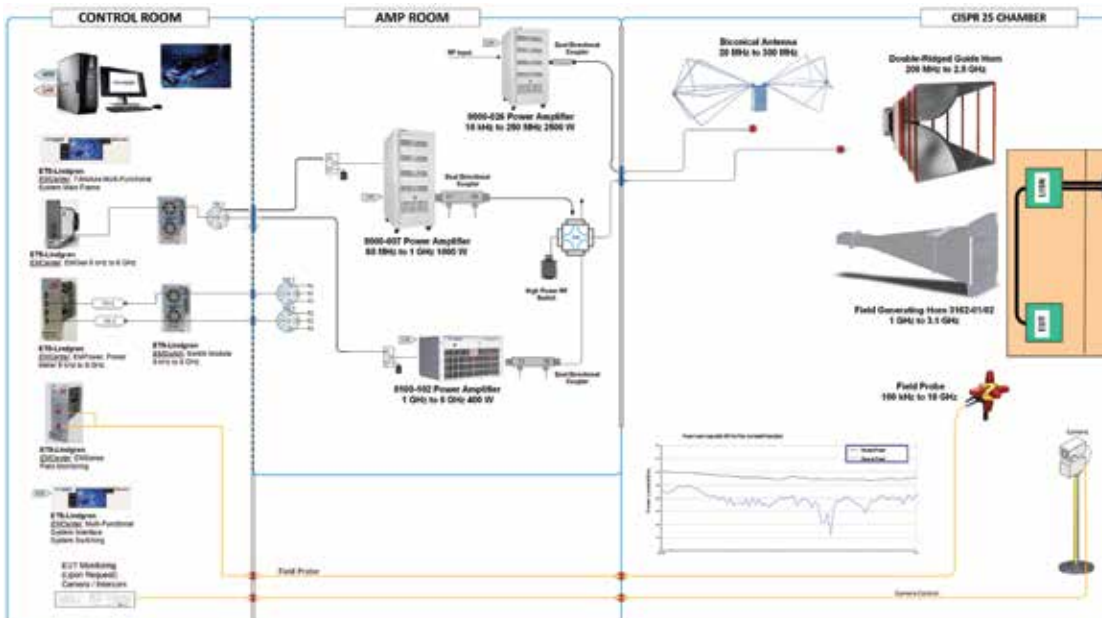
CONTROL ROOM

AMP ROOM

CISPR 25 CHAMBER

RF Input

Dual Directional Coupler

0000-026 Power Amplifier
10 kHz to 250 MHz 2500 W

Biconical Antenna
30 MHz to 300 MHz

Double-Ridged Guide Horn
200 MHz to 2.5 GHz

ETS-Lindgren
EMCenter: 7-Modular Multi-Functional System Main Frame

Dual Directional Coupler

0000-007 Power Amplifier
80 MHz to 1 GHz 1000 W

ETS-Lindgren
EMCenter: EMField 0 kHz to 6 GHz

High Power RF Switch

Field Generating Horn 3162-01/02
1 GHz to 3.1 GHz

ETS-Lindgren
EMCenter: EMPower, Power Meter 9 kHz to 6 GHz

ETS-Lindgren
EMSwitch: Switch Module 0 kHz to 6 GHz

0100-102 Power Amplifier
1 GHz to 6 GHz 400 W

Dual Directional Coupler

Field Probe
100 kHz to 18 GHz

ETS-Lindgren
EMCenter: EMSense Field Monitoring

Camera

ETS-Lindgren
EMCenter: Multi-Functional System Interface System Switching

EUT Monitoring (Upon Request)
Camera / Intercom

Field Probe

Camera Control